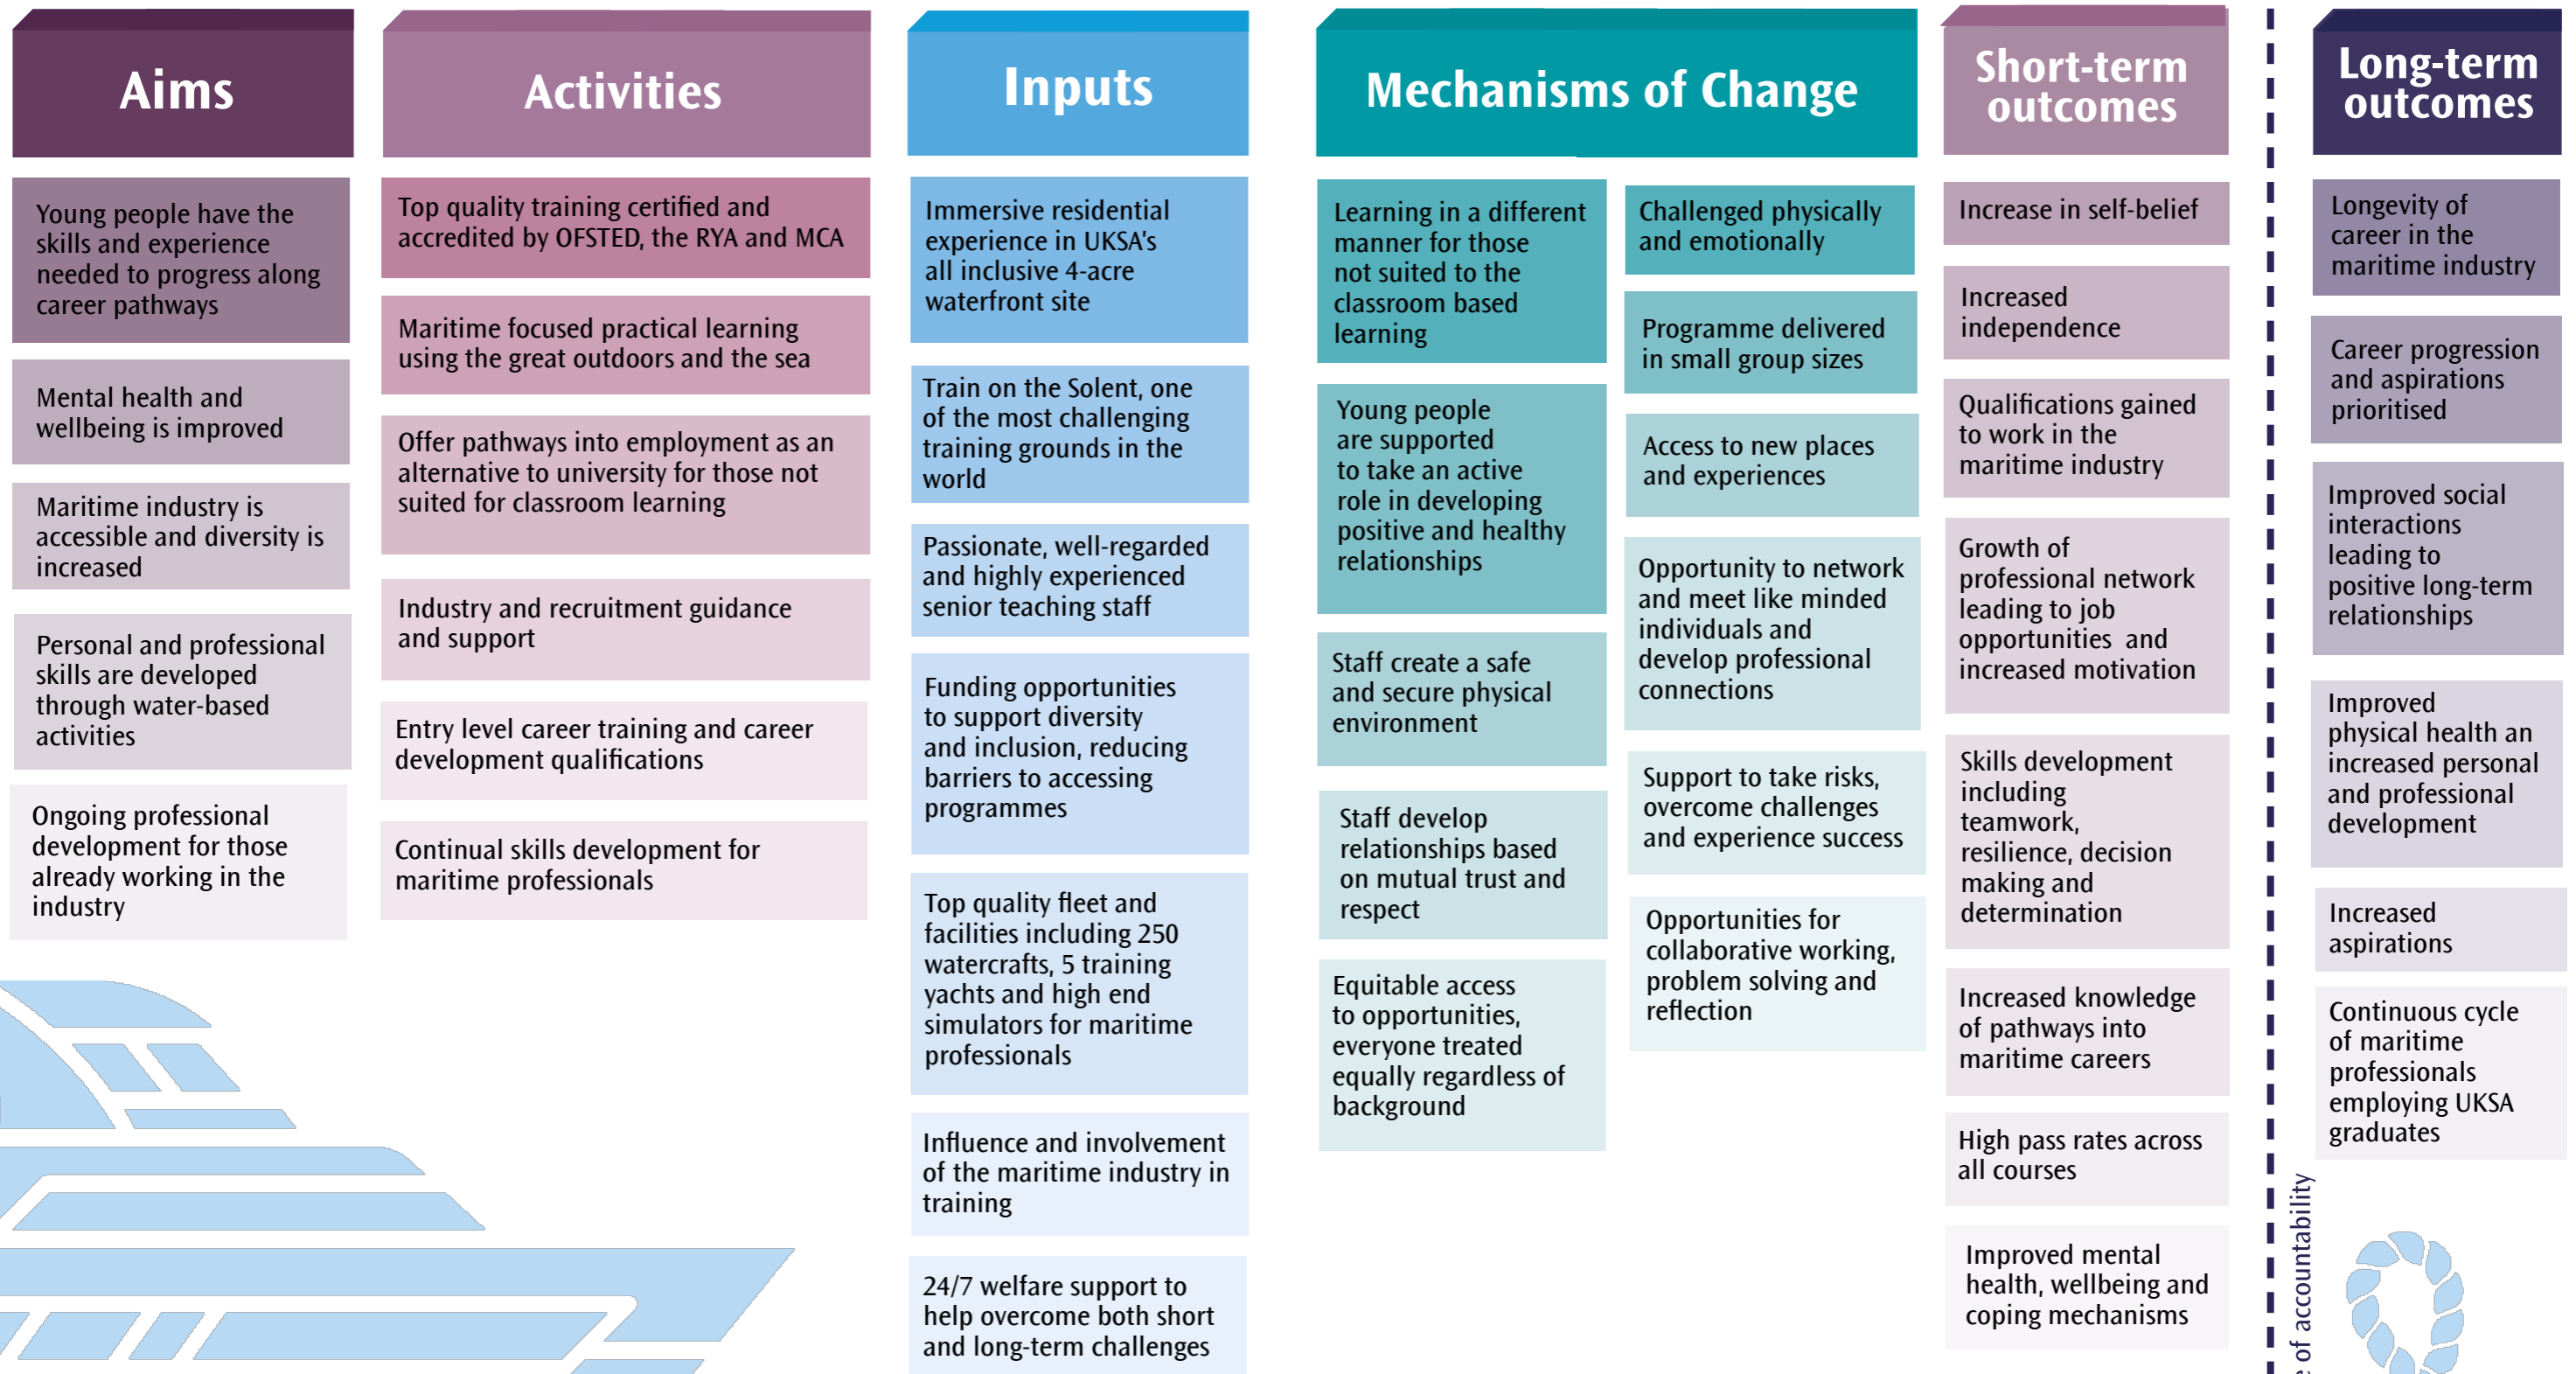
Aims

Young people have the skills and experience needed to progress along career pathways

Mental health and wellbeing is improved

Maritime industry is accessible and diversity is increased

Personal and professional skills are developed through water-based activities

Ongoing professional development for those already working in the industry

Activities

Top quality training certified and accredited by OFSTED, the RYA and MCA

Maritime focused practical learning using the great outdoors and the sea

Offer pathways into employment as an alternative to university for those not suited for classroom learning

Industry and recruitment guidance and support

Entry level career training and career development qualifications

Continual skills development for maritime professionals

Inputs

Immersive residential experience in UKSA's all inclusive 4-acre waterfront site

Train on the Solent, one of the most challenging training grounds in the world

Passionate, well-regarded and highly experienced senior teaching staff

Funding opportunities to support diversity and inclusion, reducing barriers to accessing programmes

Top quality fleet and facilities including 250 watercrafts, 5 training yachts and high end simulators for maritime professionals

Influence and involvement of the maritime industry in training

24/7 welfare support to help overcome both short and long-term challenges

Mechanisms of Change

Learning in a different manner for those not suited to the classroom based learning

Young people are supported to take an active role in developing positive and healthy relationships

Staff create a safe and secure physical environment

Staff develop relationships based on mutual trust and respect

Equitable access to opportunities, everyone treated equally regardless of background

Challenged physically and emotionally

Programme delivered in small group sizes

Access to new places and experiences

Opportunity to network and meet like minded individuals and develop professional connections

Support to take risks, overcome challenges and experience success

Opportunities for collaborative working, problem solving and reflection

Short-term outcomes

Increase in self-belief

Increased independence

Qualifications gained to work in the maritime industry

Growth of professional network leading to job opportunities and increased motivation

Skills development including teamwork, resilience, decision making and determination

Increased knowledge of pathways into maritime careers

High pass rates across all courses

Improved mental health, wellbeing and coping mechanisms

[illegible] of accountability

Long-term outcomes

Longevity of career in the maritime industry

Career progression and aspirations prioritised

Improved social interactions leading to positive long-term relationships

Improved physical health an increased personal and professional development

Increased aspirations

Continuous cycle of maritime professionals employing UKSA graduates